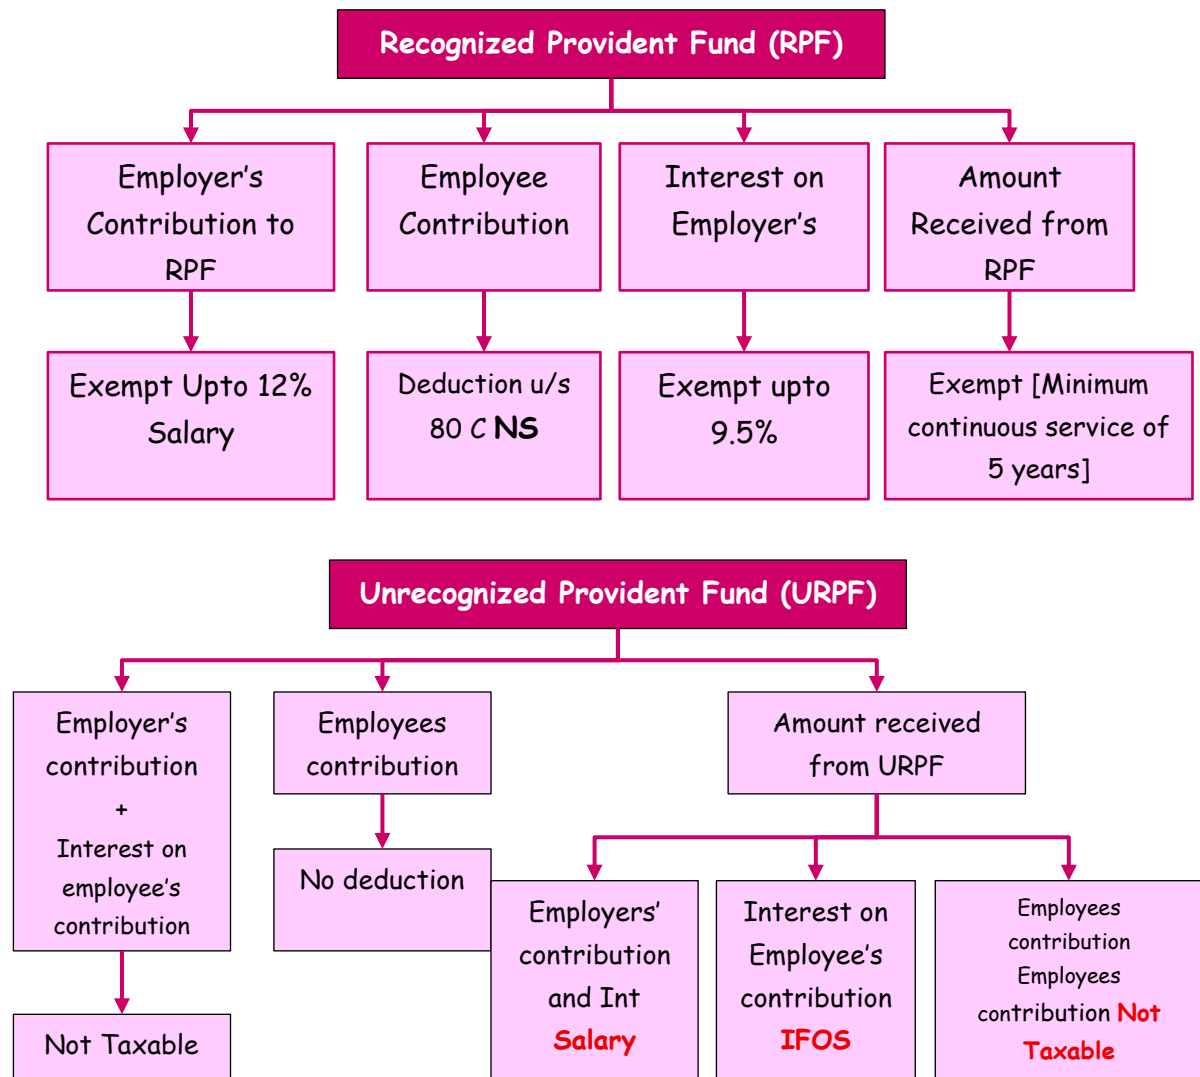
Recognized Provident Fund (RPF)

Employer's Contribution to RPF

Exempt Upto 12% Salary

Employee Contribution

Deduction u/s 80 C NS

Interest on Employer's

Exempt upto 9.5%

Amount Received from RPF

Exempt [Minimum continuous service of 5 years]

Unrecognized Provident Fund (URPF)

Employer's contribution + Interest on employee's contribution

Not Taxable

Employees contribution

No deduction

Amount received from URPF

Employers' contribution and Int Salary

Interest on Employee's contribution IFOS

Employees contribution Employees contribution Not Taxable